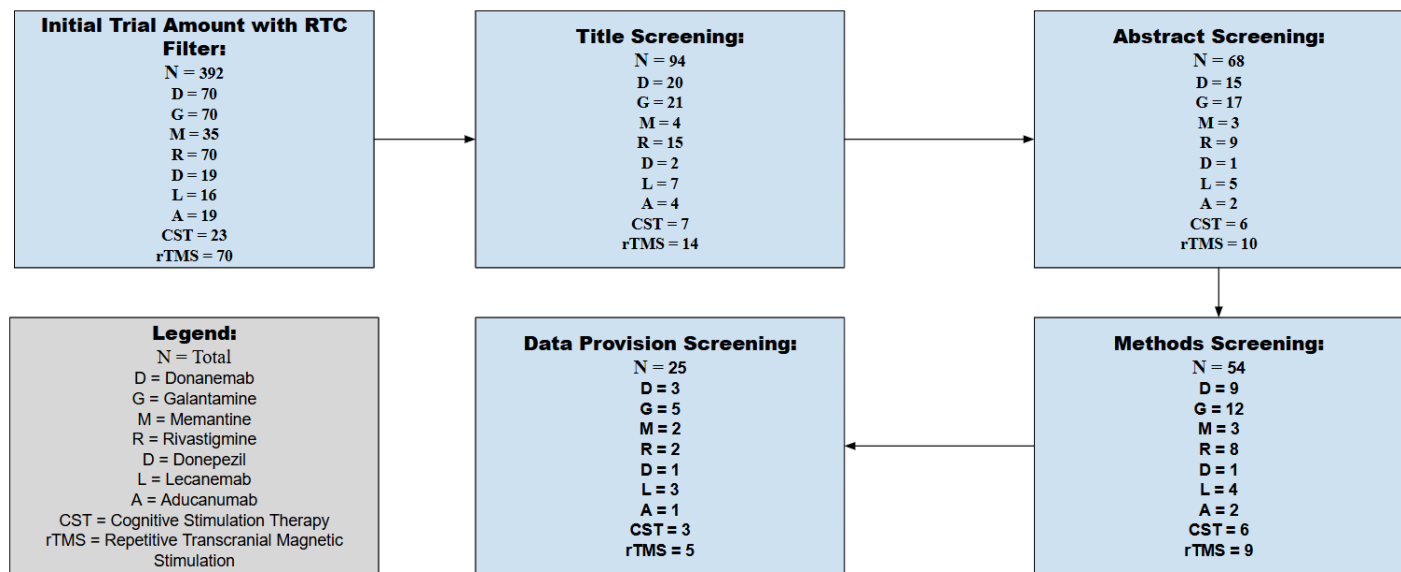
Initial Trial Amount with RTC Filter:
N = 392
D = 70
G = 70
M = 35
R = 70
D = 19
L = 16
A = 19
CST = 23
rTMS = 70

Title Screening:
N = 94
D = 20
G = 21
M = 4
R = 15
D = 2
L = 7
A = 4
CST = 7
rTMS = 14

Abstract Screening:
N = 68
D = 15
G = 17
M = 3
R = 9
D = 1
L = 5
A = 2
CST = 6
rTMS = 10

Methods Screening:
N = 54
D = 9
G = 12
M = 3
R = 8
D = 1
L = 4
A = 2
CST = 6
rTMS = 9

Data Provision Screening:
N = 25
D = 3
G = 5
M = 2
R = 2
D = 1
L = 3
A = 1
CST = 3
rTMS = 5

Legend:
N = Total
D = Donanemab
G = Galantamine
M = Memantine
R = Rivastigmine
D = Donepezil
L = Lecanemab
A = Aducanumab
CST = Cognitive Stimulation Therapy
rTMS = Repetitive Transcranial Magnetic Stimulation